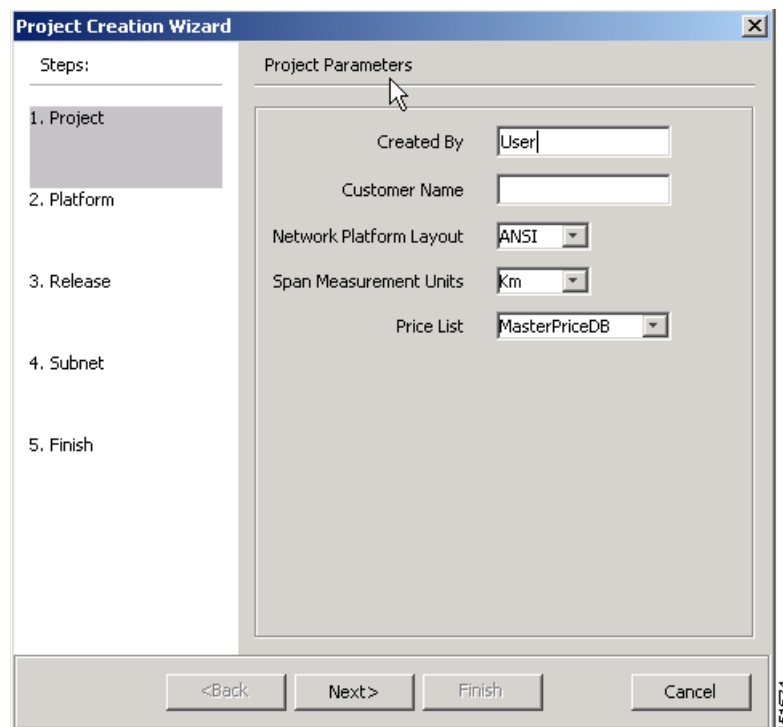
Project Creation Wizard

Steps:

1. Project

2. Platform

3. Release

4. Subnet

5. Finish

Project Parameters

Created By User

Customer Name

Network Platform Layout ANSI

Span Measurement Units Km

Price List MasterPriceDB

<Back

Next>

Finish

Cancel